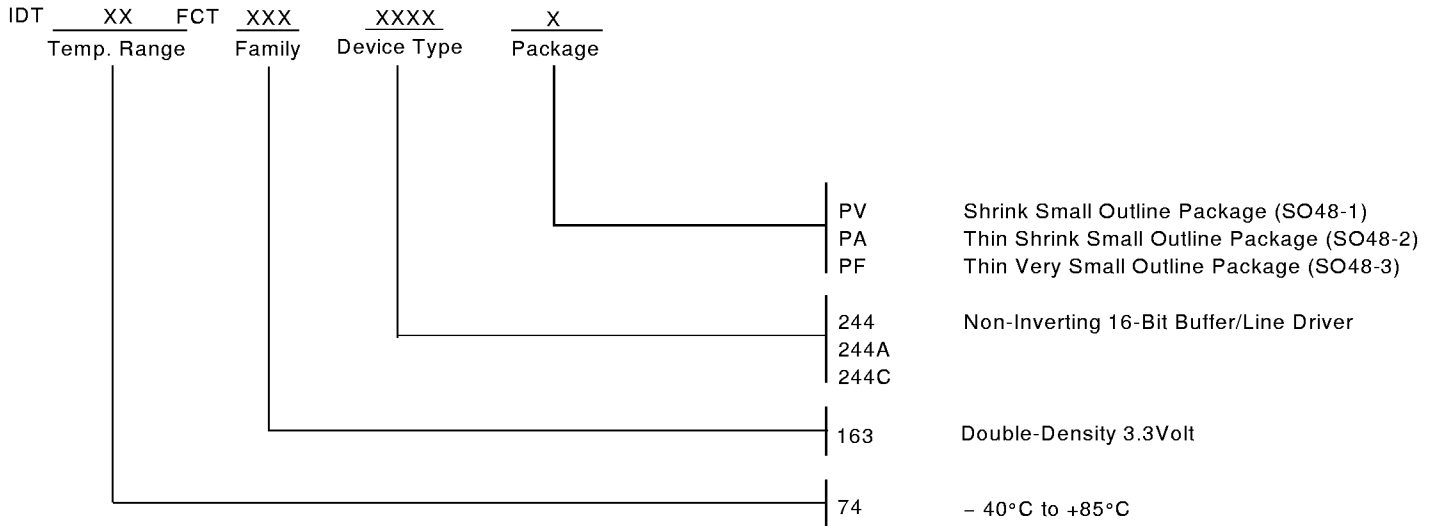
IDT XX FCT XXX XXXX X
Temp. Range Family Device Type Package

PV Shrink Small Outline Package (SO48-1)
PA Thin Shrink Small Outline Package (SO48-2)
PF Thin Very Small Outline Package (SO48-3)

244 Non-Inverting 16-Bit Buffer/Line Driver
244A
244C

163 Double-Density 3.3Volt

74 – 40°C to +85°C